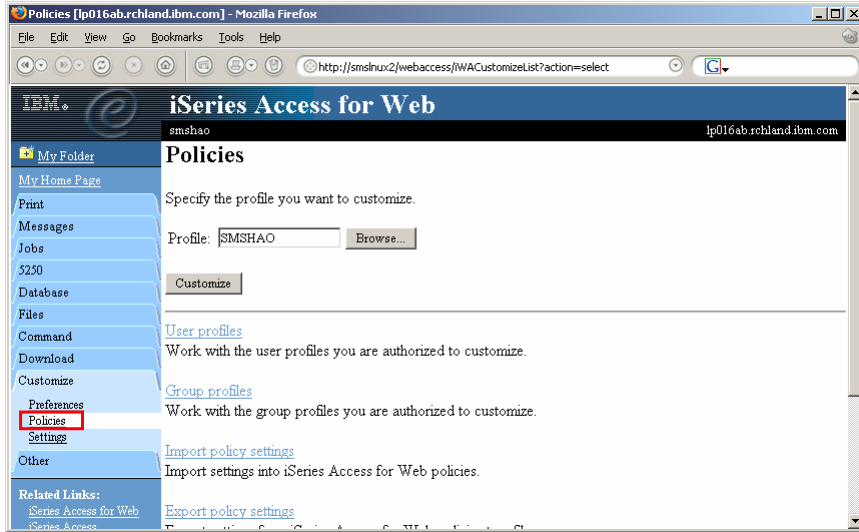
Policies [lp016ab.rchland.ibm.com] - Mozilla Firefox

File Edit View Go Bookmarks Tools Help

http://smslnux2/webaccess/iWACustomizeList?action=select

IBM.

iSeries Access for Web

smshao

lp016ab.rchland.ibm.com

My Folder

My Home Page

Print

Messages

Jobs

5250

Database

Files

Command

Download

Customize

Preferences

Policies

Settings

Other

Related Links:

iSeries Access for Web

iSeries Access

Policies

Specify the profile you want to customize.

Profile: SMSHAO Browse...

Customize

User profiles

Work with the user profiles you are authorized to customize.

Group profiles

Work with the group profiles you are authorized to customize.

Import policy settings

Import settings into iSeries Access for Web policies.

Export policy settings

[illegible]